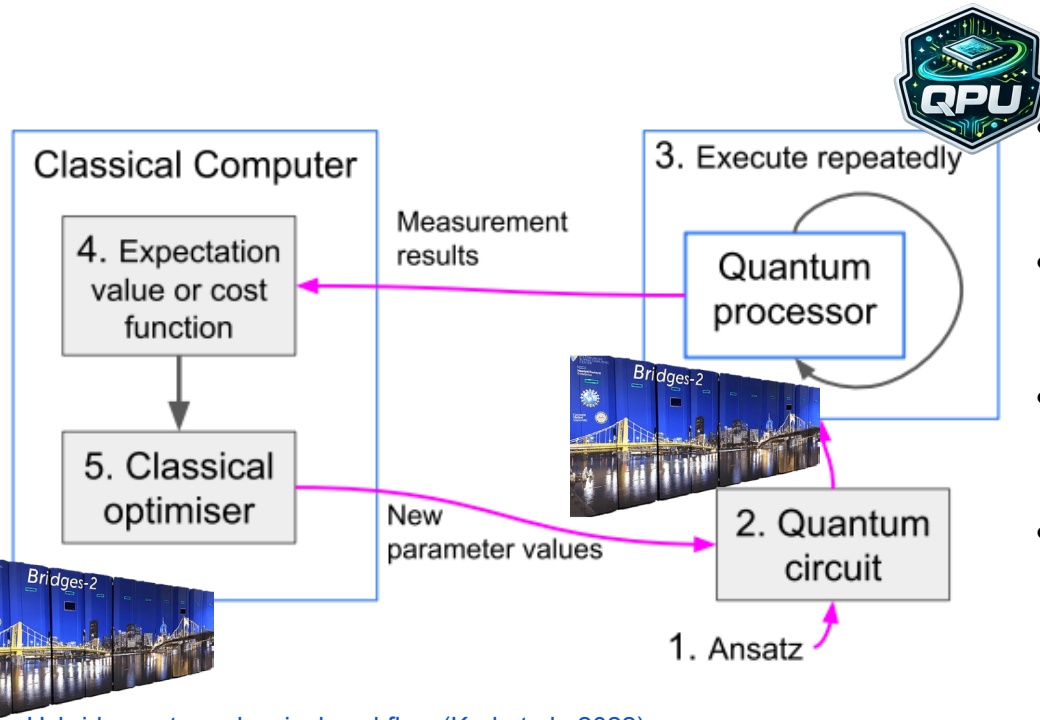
QPU

Classical Computer

4. Expectation value or cost function

5. Classical optimiser

Measurement results

3. Execute repeatedly

Quantum processor

Bridges-2

New parameter values

2. Quantum circuit

1. Ansatz

Bridges-2

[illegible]